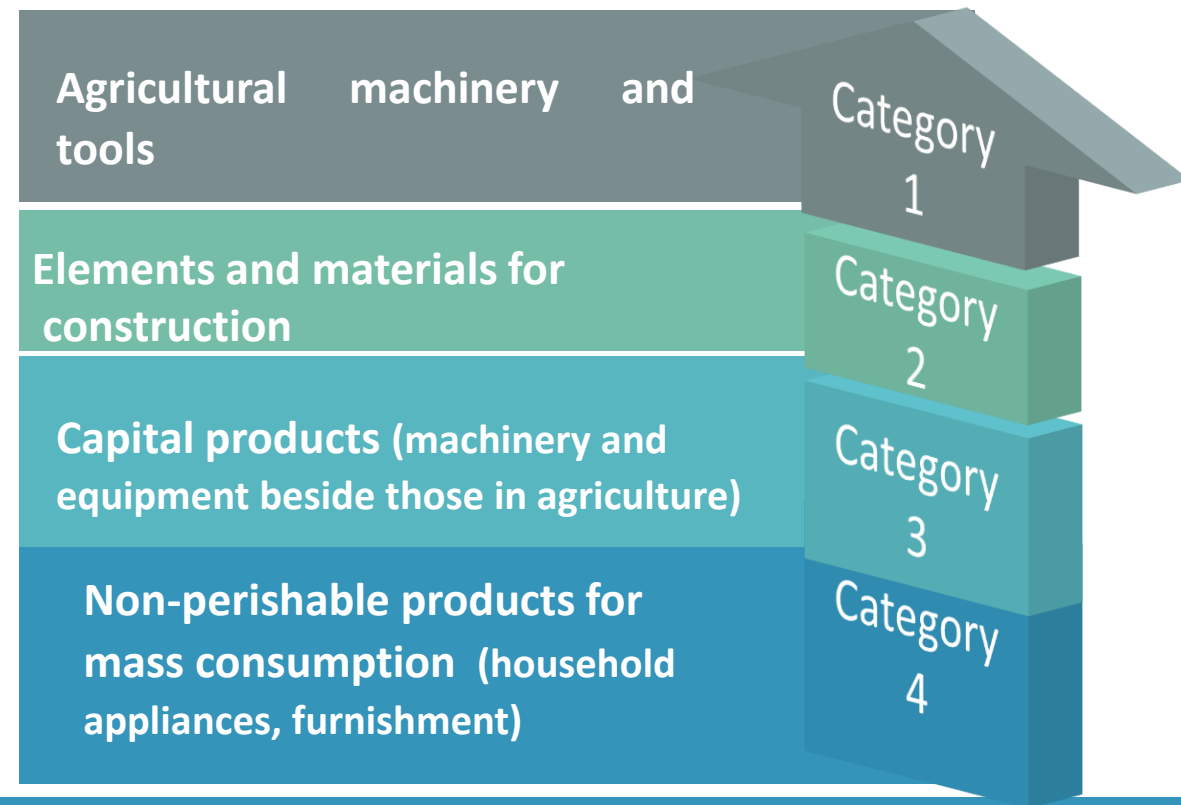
Agricultural machinery and tools

Category 1

Elements and materials for construction

Category 2

Capital products (machinery and equipment beside those in agriculture)

Category 3

Non-perishable products for mass consumption (household appliances, furnishment)

Category 4